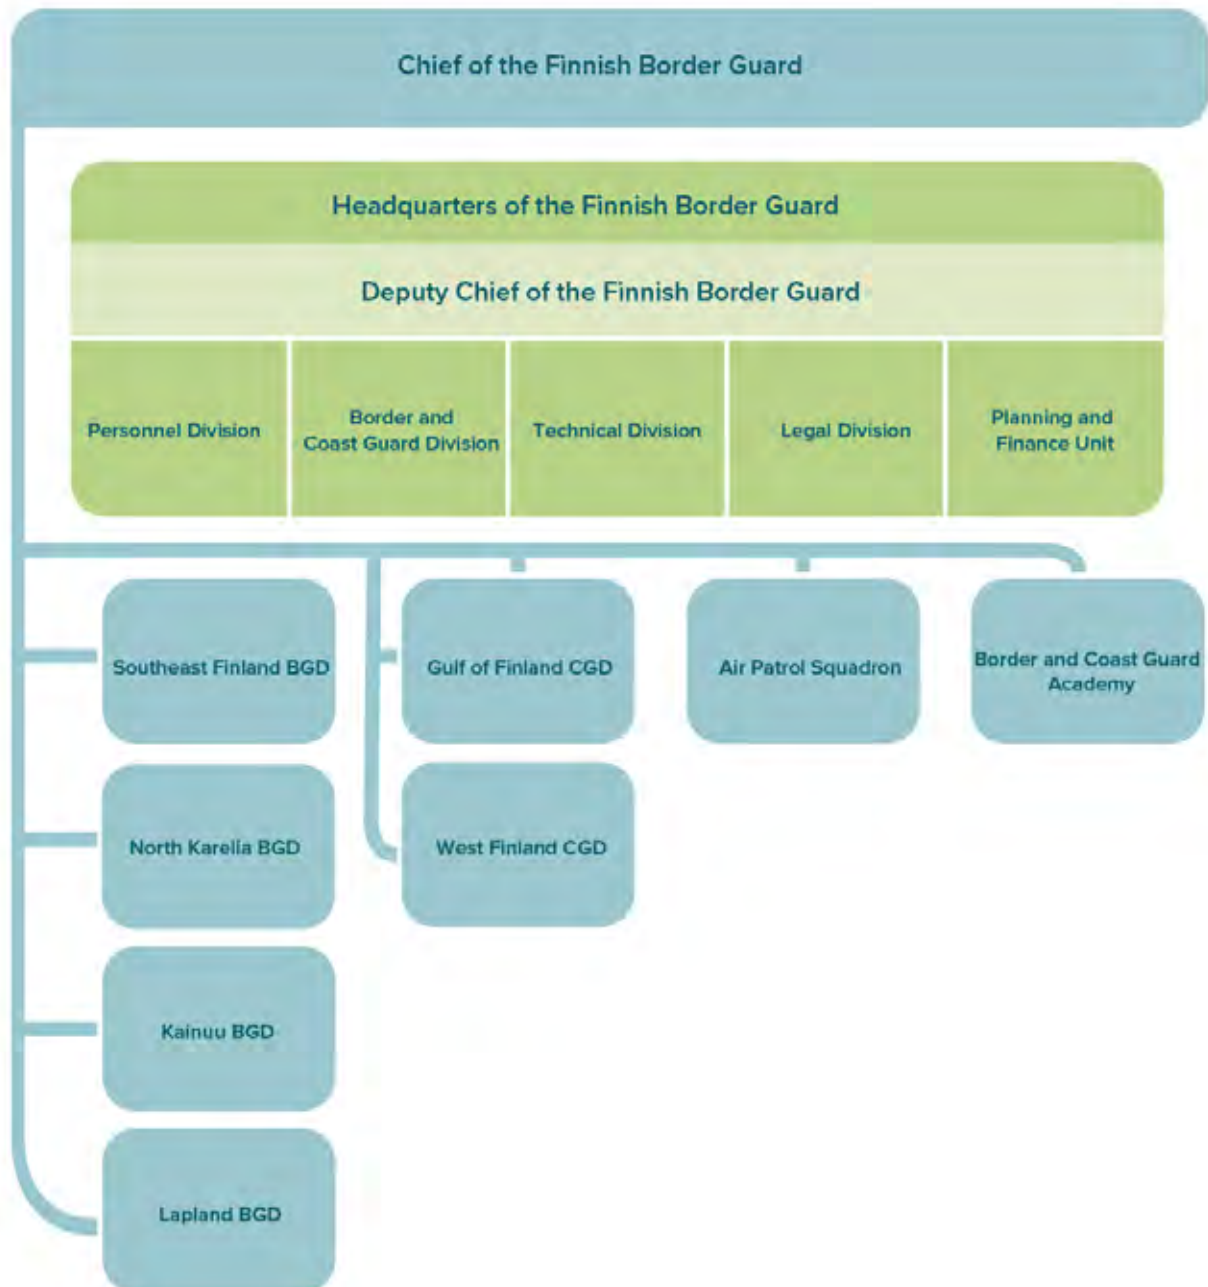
Chief of the Finnish Border Guard

Headquarters of the Finnish Border Guard

Deputy Chief of the Finnish Border Guard

Personnel Division

Border and Coast Guard Division

Technical Division

Legal Division

Planning and Finance Unit

Southeast Finland BGD

Gulf of Finland CGD

Air Patrol Squadron

Border and Coast Guard Academy

North Karelia BGD

West Finland CGD

Kainuu BGD

Lapland BGD